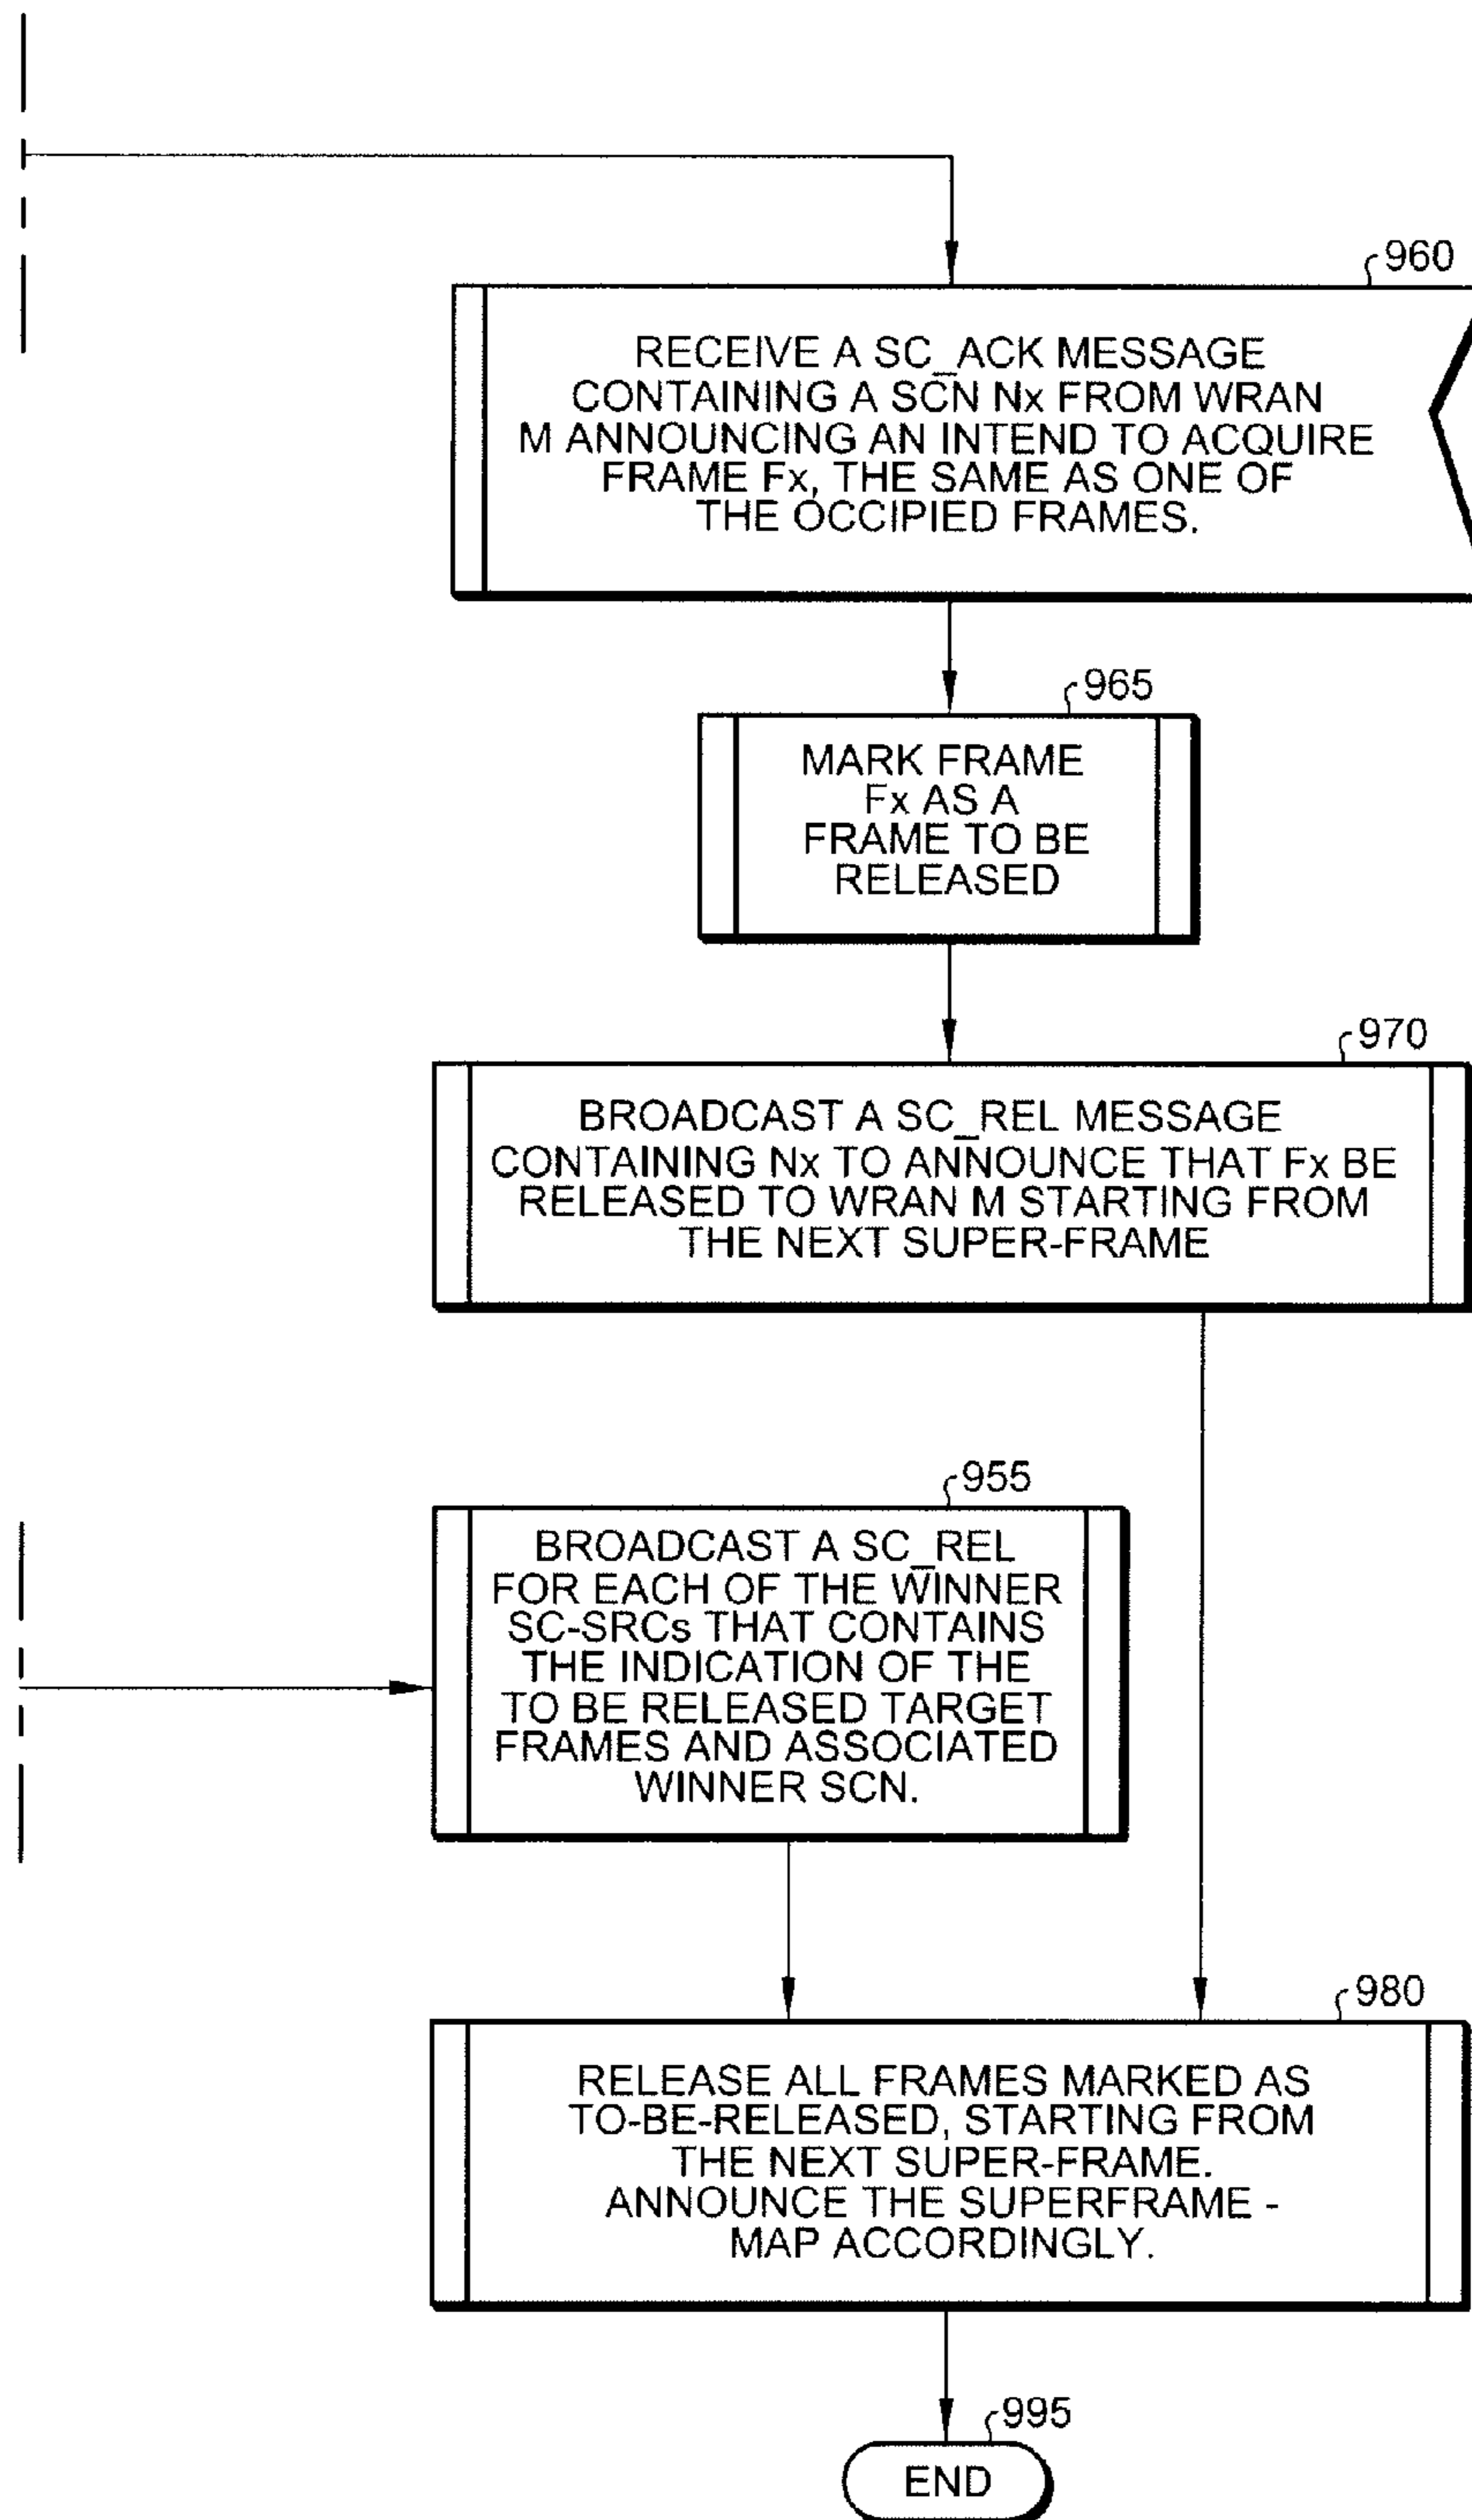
960

RECEIVE A SC_ACK MESSAGE CONTAINING A SCN Nx FROM WRAN M ANNOUNCING AN INTEND TO ACQUIRE FRAME Fx, THE SAME AS ONE OF THE OCCIPIED FRAMES.

965

MARK FRAME Fx AS A FRAME TO BE RELEASED

970

BROADCAST A SC_REL MESSAGE CONTAINING Nx TO ANNOUNCE THAT Fx BE RELEASED TO WRAN M STARTING FROM THE NEXT SUPER-FRAME

955

BROADCAST A SC_REL FOR EACH OF THE WINNER SC-SRCs THAT CONTAINS THE INDICATION OF THE TO BE RELEASED TARGET FRAMES AND ASSOCIATED WINNER SCN.

980

RELEASE ALL FRAMES MARKED AS TO-BE-RELEASED, STARTING FROM THE NEXT SUPER-FRAME. ANNOUNCE THE SUPERFRAME - MAP ACCORDINGLY.

995

END